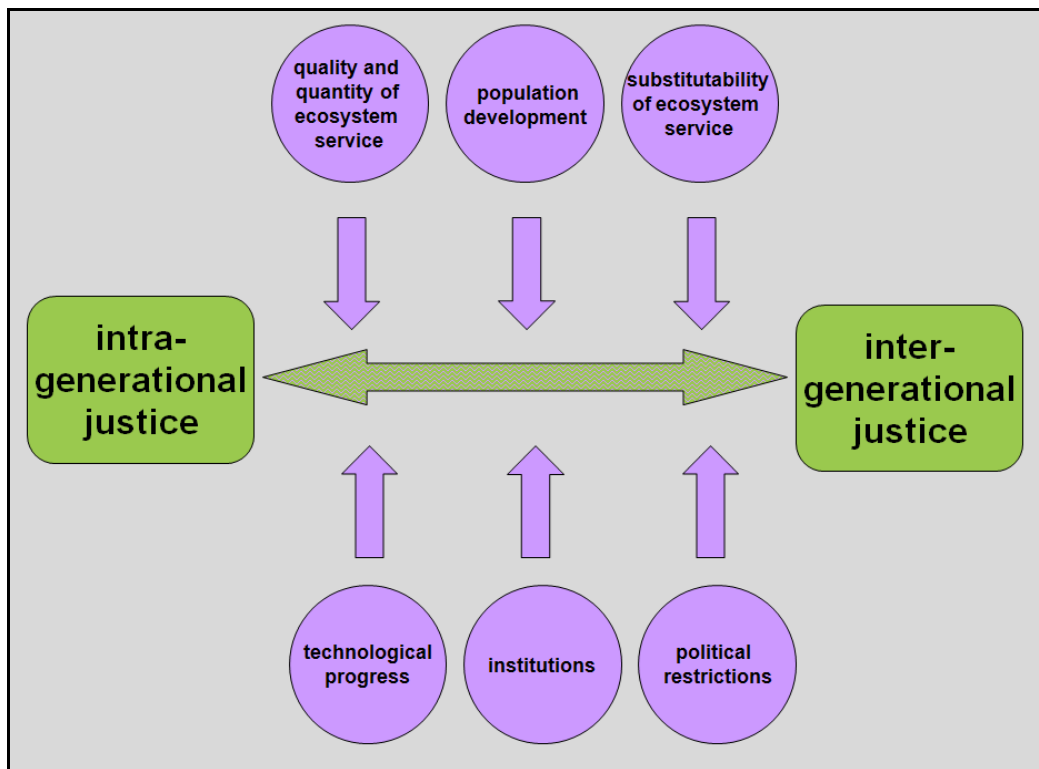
quality and quantity of ecosystem service

population development

substitutability of ecosystem service

intra-generational justice

inter-generational justice

technological progress

institutions

political restrictions